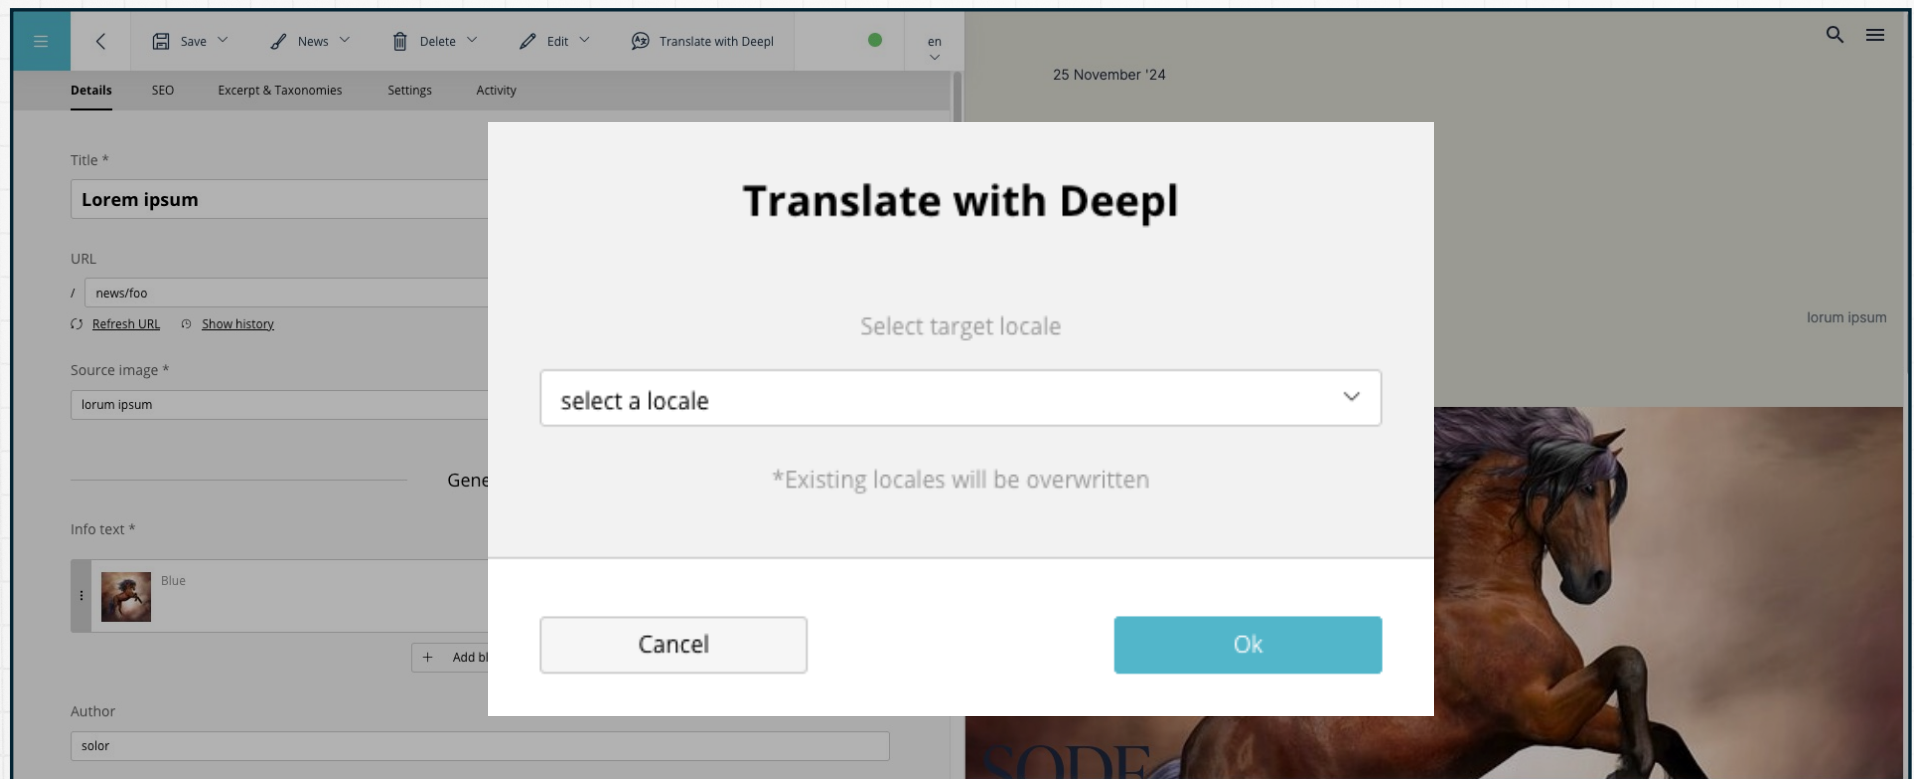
Save News Delete Edit Translate with Deepl en

Details SEO Excerpt & Taxonomies Settings Activity

Title *

Lorem ipsum

URL

/ news/foo

Refresh URL Show history

Source image *

lorum ipsum

Gene

Info text *

Blue

+ Add bl

Author

solor

25 November '24

lorum ipsum

SODE

Translate with Deepl

Select target locale

select a locale

*Existing locales will be overwritten

Cancel

Ok